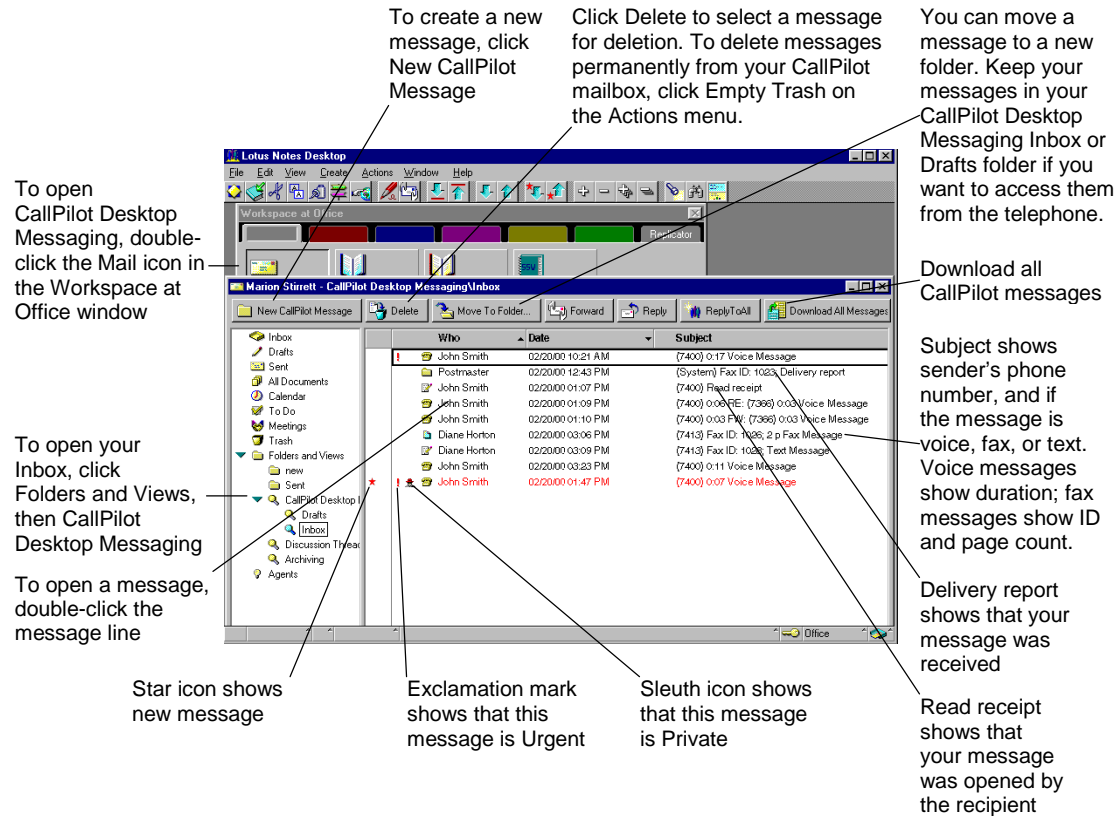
To create a new message, click New CallPilot Message

Click Delete to select a message for deletion. To delete messages permanently from your CallPilot mailbox, click Empty Trash on the Actions menu.

You can move a message to a new folder. Keep your messages in your CallPilot Desktop Messaging Inbox or Drafts folder if you want to access them from the telephone.

To open CallPilot Desktop Messaging, double-click the Mail icon in the Workspace at Office window

Lotus Notes Desktop
File Edit View Create Actions Window Help
Workspace at Office
Replicator

Marion Stirrett - CallPilot Desktop Messaging\Inbox
New CallPilot Message | Delete | Move To Folder... | Forward | Reply | ReplyToAll | Download All Messages

Download all CallPilot messages

Inbox
Drafts
Sent
All Documents
Calendar
To Do
Meetings
Trash
Folders and Views
new
Sent
CallPilot Desktop I
Drafts
Inbox
Discussion Thread
Archiving
Agents

| | Who | Date | Subject |
|---|---|---|---|
| ! | John Smith | 02/20/00 10:21 AM | {7400} 0:17 Voice Message |
| | Postmaster | 02/20/00 12:43 PM | {System} Fax ID: 1023; Delivery report |
| | John Smith | 02/20/00 01:07 PM | {7400} Read receipt |
| | John Smith | 02/20/00 01:09 PM | {7400} 0:06 RE: {7366} 0:03 Voice Message |
| | John Smith | 02/20/00 01:10 PM | {7400} 0:03 FW: {7366} 0:03 Voice Message |
| | Diane Horton | 02/20/00 03:06 PM | {7413} Fax ID: 1026; 2 p Fax Message |
| | Diane Horton | 02/20/00 03:09 PM | {7413} Fax ID: 1028; Text Message |
| | John Smith | 02/20/00 03:23 PM | {7400} 0:11 Voice Message |
| ★ ! | John Smith | 02/20/00 01:47 PM | {7400} 0:07 Voice Message |

Office

Subject shows sender's phone number, and if the message is voice, fax, or text. Voice messages show duration; fax messages show ID and page count.

To open your Inbox, click Folders and Views, then CallPilot Desktop Messaging

To open a message, double-click the message line

Delivery report shows that your message was received

Star icon shows new message

Exclamation mark shows that this message is Urgent

Sleuth icon shows that this message is Private

Read receipt shows that your message was opened by the recipient